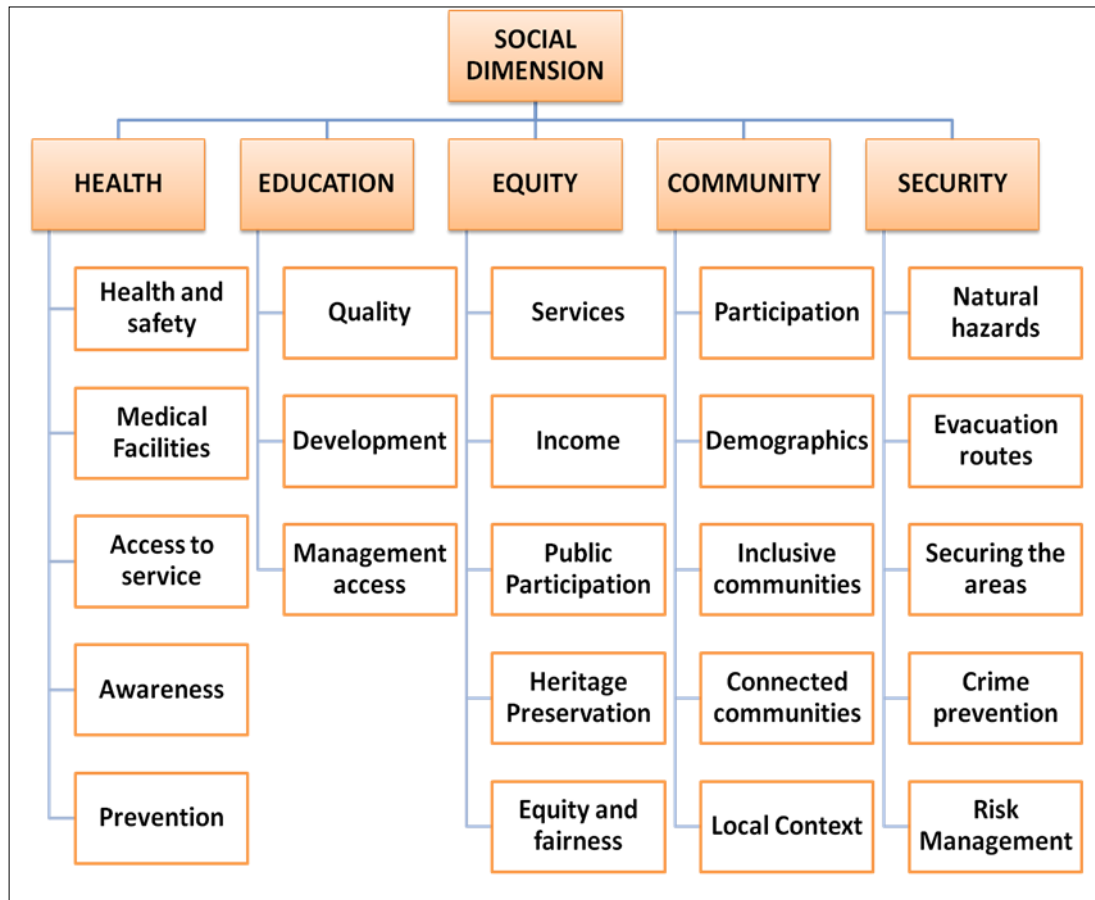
SOCIAL DIMENSION

HEALTH

Health and safety

Medical Facilities

Access to service

Awareness

Prevention

EDUCATION

Quality

Development

Management access

EQUITY

Services

Income

Public Participation

Heritage Preservation

Equity and fairness

COMMUNITY

Participation

Demographics

Inclusive communities

Connected communities

Local Context

SECURITY

Natural hazards

Evacuation routes

Securing the areas

Crime prevention

Risk Management